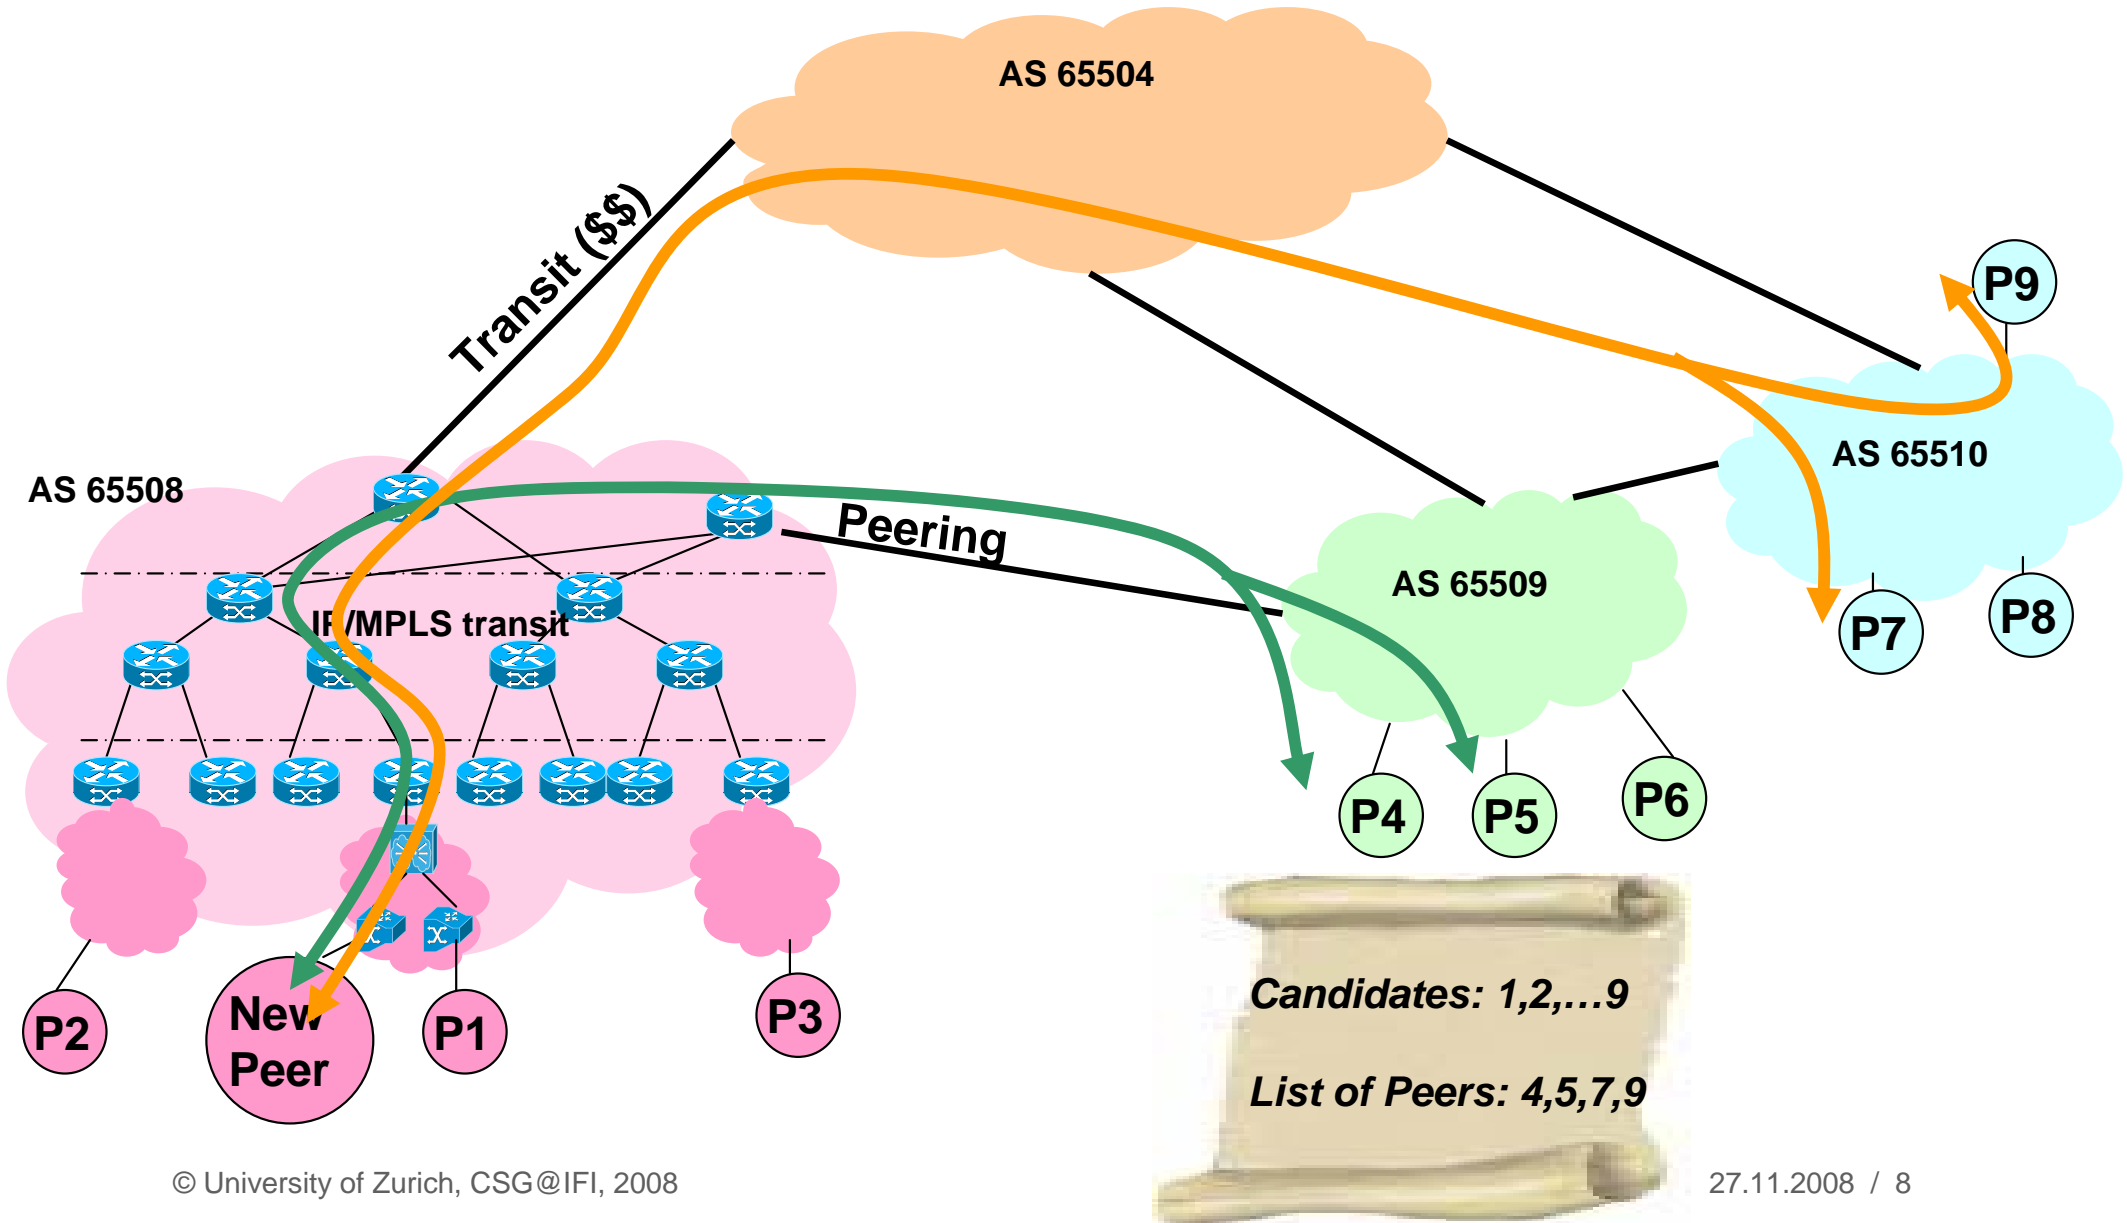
AS 65504

Transit ($$)

P9

AS 65510

AS 65508

Peering

AS 65509

IP/MPLS transit

P7

P8

P4

P5

P6

Candidates: 1,2,…9

List of Peers: 4,5,7,9

P2

New Peer

P1

P3

© University of Zurich, CSG@IFI, 2008

27.11.2008 / 8